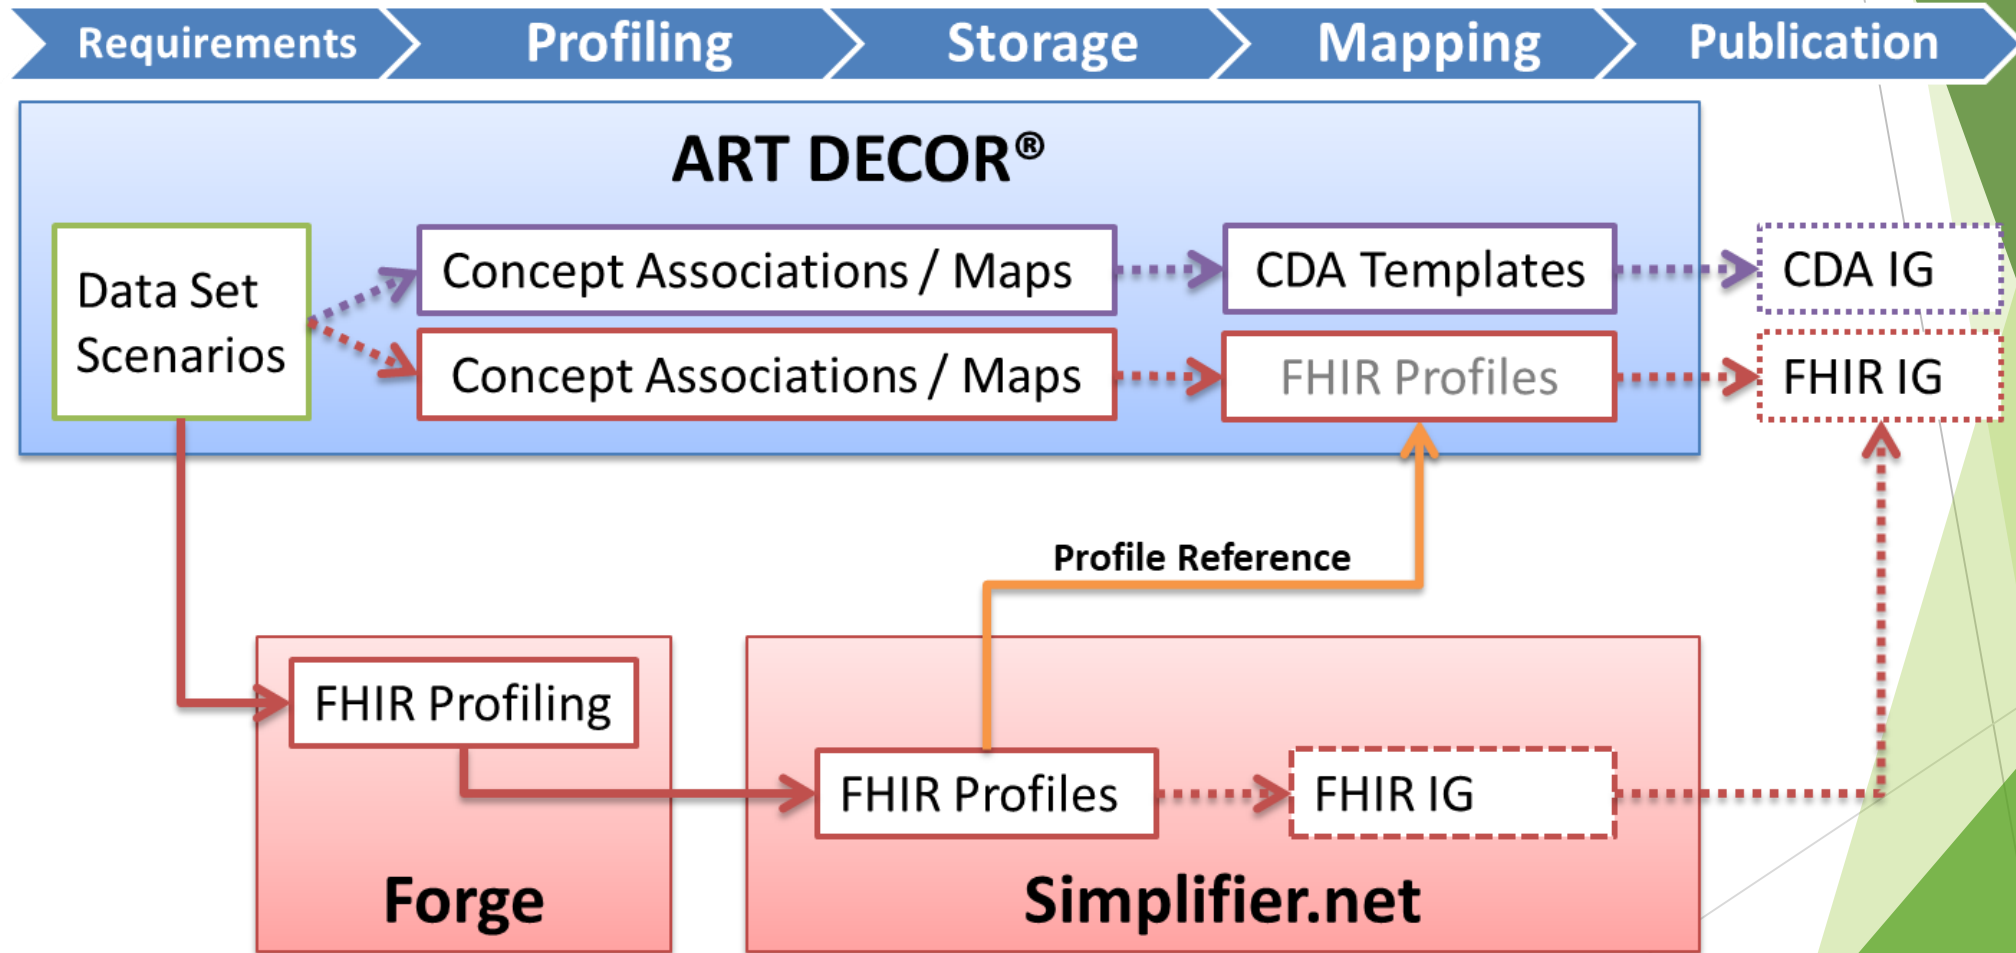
Requirements Profiling Storage Mapping Publication

ART DECOR®

Data Set Scenarios

Concept Associations / Maps

CDA Templates

CDA IG

Concept Associations / Maps

FHIR Profiles

FHIR IG

Profile Reference

FHIR Profiling

FHIR Profiles

FHIR IG

Forge

Simplifier.net